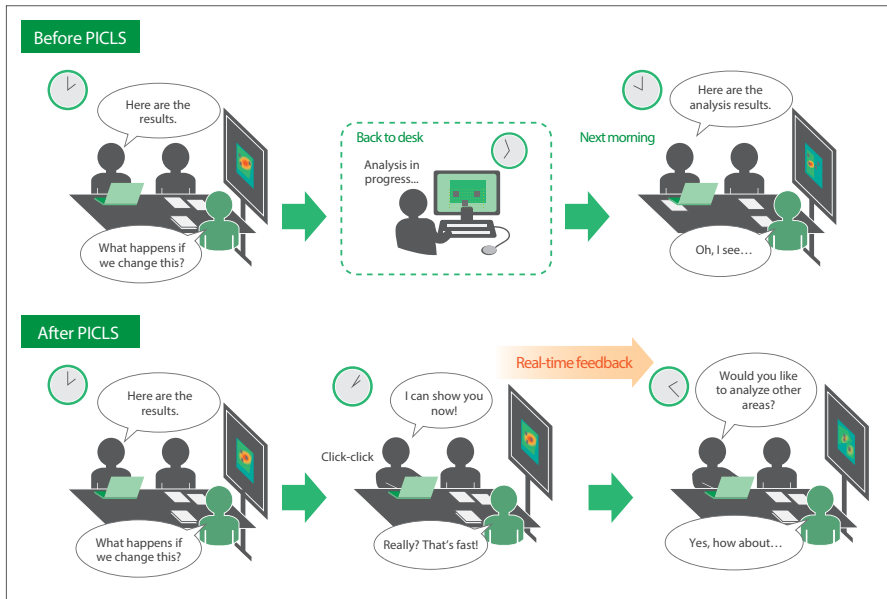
Before PICLS

Here are the results.

What happens if we change this?

Back to desk

Analysis in progress...

Next morning

Here are the analysis results.

Oh, I see…

After PICLS

Here are the results.

What happens if we change this?

Click-click

I can show you now!

Really? That's fast!

Real-time feedback

Would you like to analyze other areas?

Yes, how about…